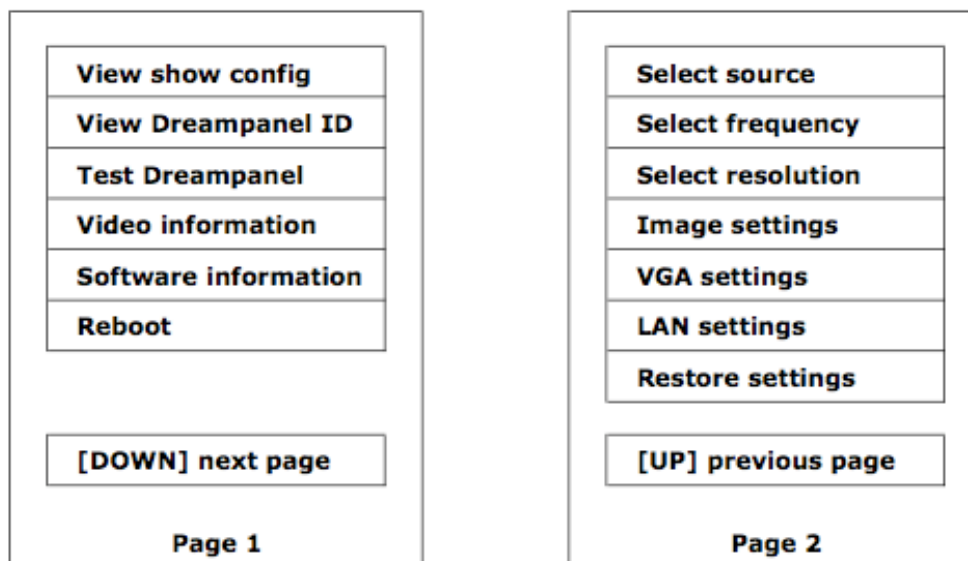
View show config
View Dreampanel ID
Test Dreampanel
Video information
Software information
Reboot

[DOWN] next page

Page 1

Select source
Select frequency
Select resolution
Image settings
VGA settings
LAN settings
Restore settings

[UP] previous page

Page 2